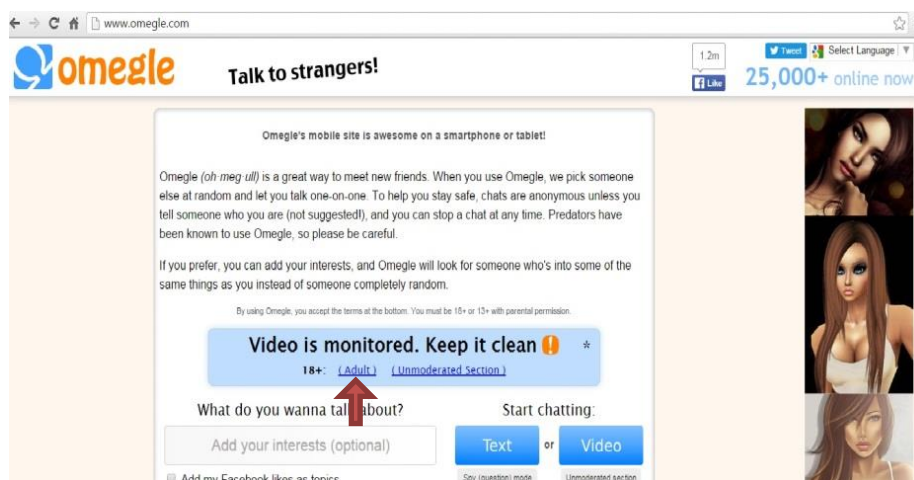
www.omegle.com

omegle

Talk to strangers!

1.2m

Like

Tweet

Select Language

25,000+ online now

Omegle's mobile site is awesome on a smartphone or tablet!

Omegle (oh·meg·ull) is a great way to meet new friends. When you use Omegle, we pick someone else at random and let you talk one-on-one. To help you stay safe, chats are anonymous unless you tell someone who you are (not suggested!), and you can stop a chat at any time. Predators have been known to use Omegle, so please be careful.

If you prefer, you can add your interests, and Omegle will look for someone who's into some of the same things as you instead of someone completely random.

By using Omegle, you accept the terms at the bottom. You must be 18+ or 13+ with parental permission.

Video is monitored. Keep it clean !

18+: ( Adult ) ( Unmoderated Section )

What do you wanna tal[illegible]about?

Start chatting:

Add your interests (optional)

Text or Video

Add my Facebook likes as topics

Spy (question) mode

Unmoderated section